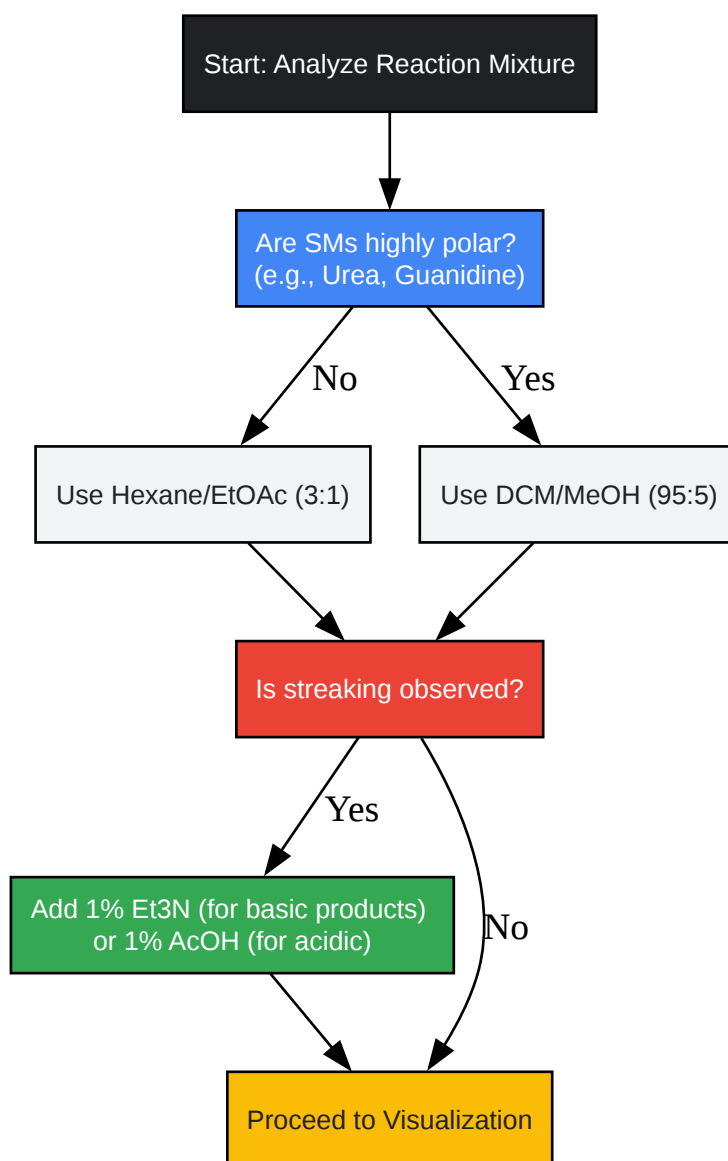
Start: Analyze Reaction Mixture

Are SMs highly polar?
(e.g., Urea, Guanidine)

No

Yes

Use Hexane/EtOAc (3:1)

Use DCM/MeOH (95:5)

Is streaking observed?

Yes

Add 1% Et3N (for basic products)
or 1% AcOH (for acidic)

No

Proceed to Visualization